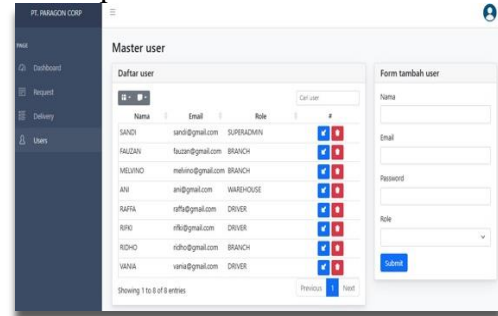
PT. PARAGON CORP

≡

PAGE

Dashboard

Request

Delivery

Users

Master user

Daftar user

Cari user

| Nama | Email | Role | # |
|---|---|---|---|
| SANDI | sandi@gmail.com | SUPERADMIN | |
| FAUZAN | fauzan@gmail.com | BRANCH | |
| MELVINO | melvino@gmail.com | BRANCH | |
| ANI | ani@gmail.com | WAREHOUSE | |
| RAFFA | raffa@gmail.com | DRIVER | |
| RIFKI | rifki@gmail.com | DRIVER | |
| RIDHO | ridho@gmail.com | BRANCH | |
| VANIA | vania@gmail.com | DRIVER | |

Showing 1 to 8 of 8 entries

Previous 1 Next

Form tambah user

Nama

Email

Password

Role

Submit